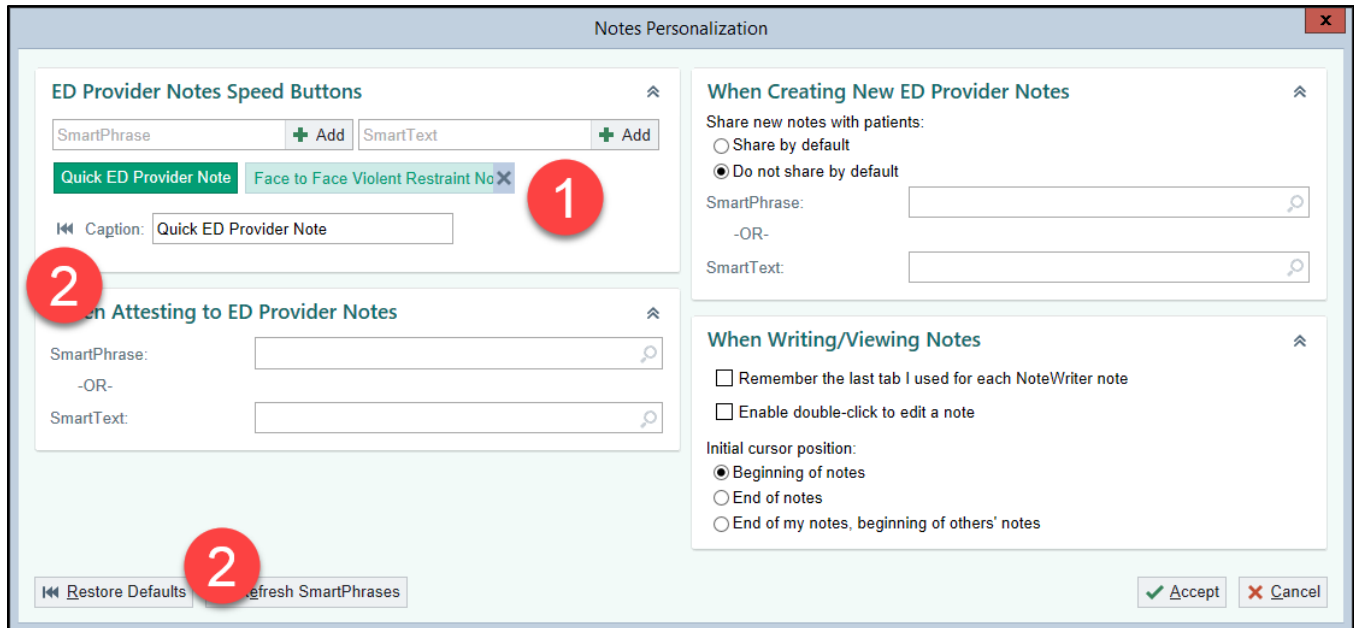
Notes Personalization

ED Provider Notes Speed Buttons

SmartPhrase + Add SmartText + Add

Quick ED Provider Note Face to Face Violent Restraint No

1

Caption: Quick ED Provider Note

2

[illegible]en Attesting to ED Provider Notes

SmartPhrase:

-OR-

SmartText:

When Creating New ED Provider Notes

Share new notes with patients:

Share by default

Do not share by default

SmartPhrase:

-OR-

SmartText:

When Writing/Viewing Notes

Remember the last tab I used for each NoteWriter note

Enable double-click to edit a note

Initial cursor position:

Beginning of notes

End of notes

End of my notes, beginning of others' notes

Restore Defaults

2

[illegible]efresh SmartPhrases

Accept

Cancel